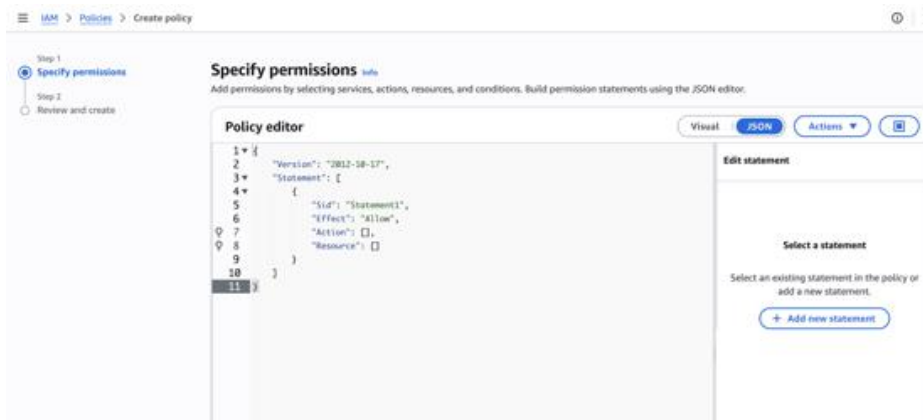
IAM > Policies > Create policy

Step 1
Specify permissions

Step 2
Review and create

Specify permissions Info

Add permissions by selecting services, actions, resources, and conditions. Build permission statements using the JSON editor.

Policy editor

Visual JSON Actions ▼

1 {
2 "Version": "2012-10-17",
3 "Statement": [
4 {
5 "Sid": "Statement1",
6 "Effect": "Allow",
7 "Action": [],
8 "Resource": []
9 }
10 ]
11 }

Edit statement

Select a statement

Select an existing statement in the policy or add a new statement.

+ Add new statement